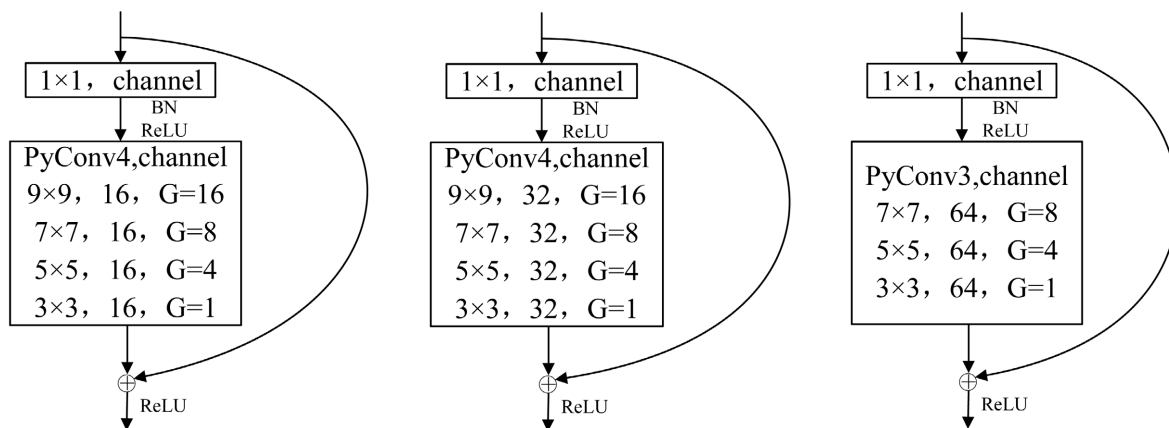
1×1， channel
BN
ReLU
PyConv4,channel
9×9， 16， G=16
7×7， 16， G=8
5×5， 16， G=4
3×3， 16， G=1
$\oplus$
ReLU

1×1， channel
BN
ReLU
PyConv4,channel
9×9， 32， G=16
7×7， 32， G=8
5×5， 32， G=4
3×3， 32， G=1
$\oplus$
ReLU

1×1， channel
BN
ReLU
PyConv3,channel
7×7， 64， G=8
5×5， 64， G=4
3×3， 64， G=1
$\oplus$
ReLU